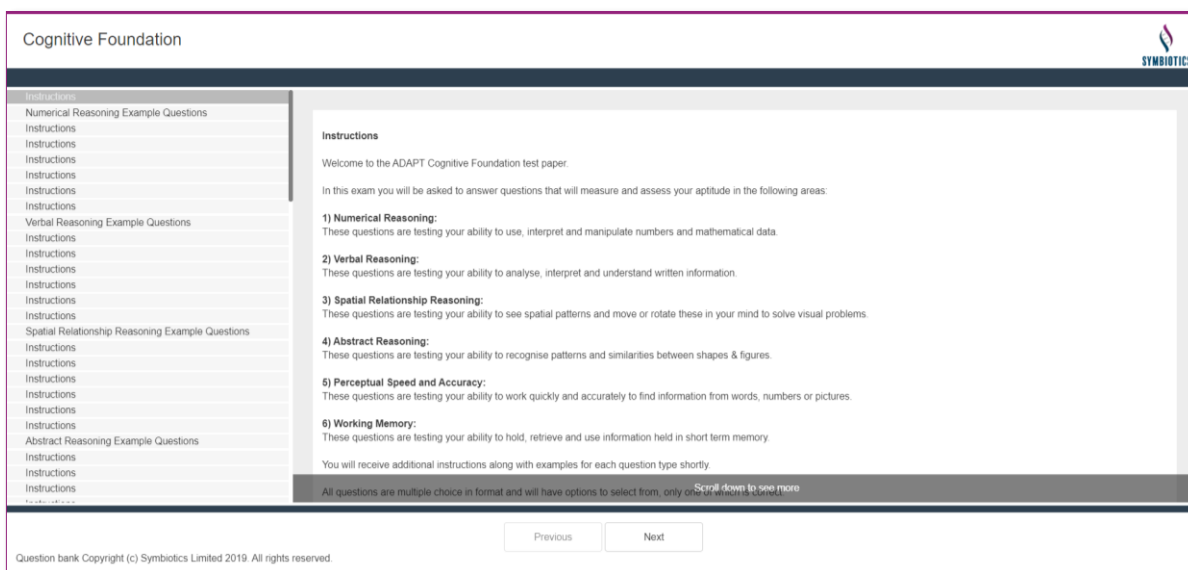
Cognitive Foundation

SYMBIOTIC

Instructions
Numerical Reasoning Example Questions
Instructions
Instructions
Instructions
Instructions
Instructions
Instructions
Verbal Reasoning Example Questions
Instructions
Instructions
Instructions
Instructions
Instructions
Instructions
Spatial Relationship Reasoning Example Questions
Instructions
Instructions
Instructions
Instructions
Instructions
Instructions
Abstract Reasoning Example Questions
Instructions
Instructions
Instructions
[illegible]

Instructions

Welcome to the ADAPT Cognitive Foundation test paper.

In this exam you will be asked to answer questions that will measure and assess your aptitude in the following areas:

1) Numerical Reasoning:
These questions are testing your ability to use, interpret and manipulate numbers and mathematical data.

2) Verbal Reasoning:
These questions are testing your ability to analyse, interpret and understand written information.

3) Spatial Relationship Reasoning:
These questions are testing your ability to see spatial patterns and move or rotate these in your mind to solve visual problems.

4) Abstract Reasoning:
These questions are testing your ability to recognise patterns and similarities between shapes & figures.

5) Perceptual Speed and Accuracy:
These questions are testing your ability to work quickly and accurately to find information from words, numbers or pictures.

6) Working Memory:
These questions are testing your ability to hold, retrieve and use information held in short term memory.

You will receive additional instructions along with examples for each question type shortly.

All questions are multiple choice in format and will have options to select from, only one of which is correct.

Scroll down to see more

Previous
Next

Question bank Copyright (c) Symbiotics Limited 2019. All rights reserved.